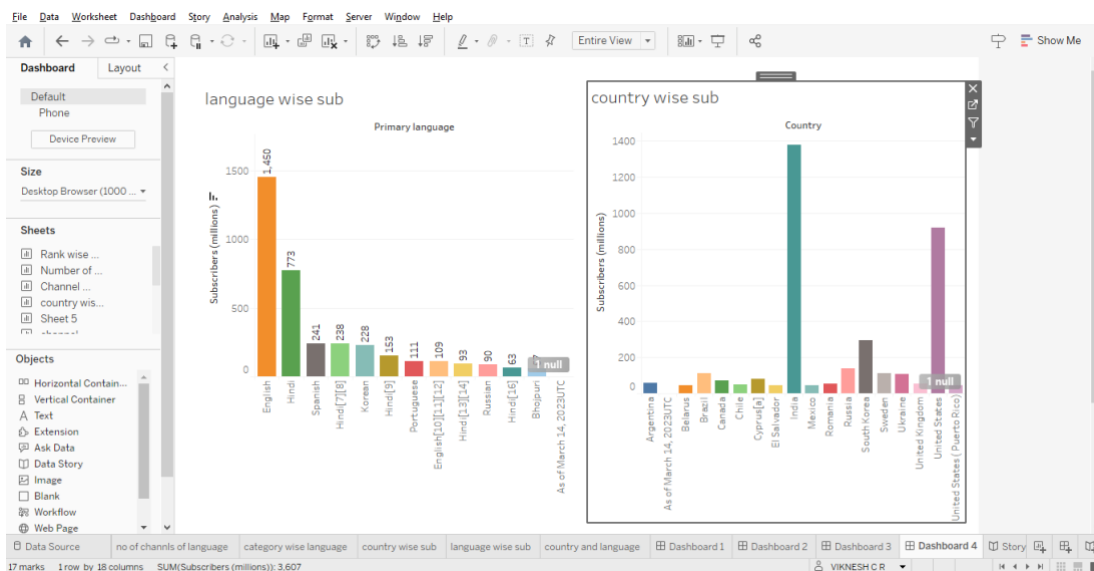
File Data Worksheet Dashboard Story Analysis Map Format Server Window Help

Entire View

Show Me

Dashboard Layout

Default
Phone

Device Preview

Size

Desktop Browser (1000 ...

Sheets

Rank wise ...
Number of ...
Channel ...
country wis...
Sheet 5

Objects

Horizontal Contain...
Vertical Container
Text
Extension
Ask Data
Data Story
Image
Blank
Workflow
Web Page

language wise sub

Primary language

Subscribers (millions)

1500
1000
500
0

1,450
773
241
238
228
153
111
109
93
90
63

1 null

English
Hindi
Spanish
Hindi[7][8]
Korean
Hindi[9]
Portuguese
English[10][11][12]
Hindi[13][14]
Russian
Hindi[16]
Bhojpuri
As of March 14, 2023UTC

country wise sub

Country

Subscribers (millions)

1400
1200
1000
800
600
400
200
0

1 null

Argentina
As of March 14, 2023UTC
Belarus
Brazil
Canada
Chile
Cyprus[a]
El Salvador
India
Mexico
Romania
Russia
South Korea
Sweden
Ukraine
United Kingdom
United States
United States ( Puerto Rico)

Data Source | no of channls of language | category wise language | country wise sub | language wise sub | country and language | Dashboard 1 | Dashboard 2 | Dashboard 3 | Dashboard 4 | Story

17 marks 1 row by 18 columns SUM(Subscribers (millions)): 3,607 VIKNESH C R